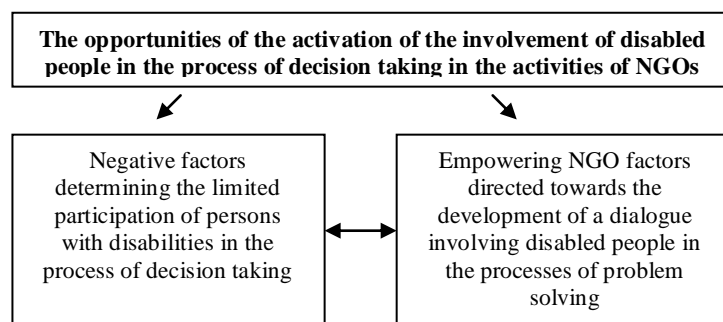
The opportunities of the activation of the involvement of disabled people in the process of decision taking in the activities of NGOs

Negative factors determining the limited participation of persons with disabilities in the process of decision taking

Empowering NGO factors directed towards the development of a dialogue involving disabled people in the processes of problem solving